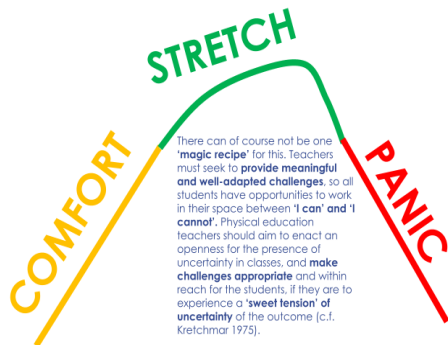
STRETCH

COMFORT

PANIC

There can of course not be one 'magic recipe' for this. Teachers must seek to provide meaningful and well-adapted challenges, so all students have opportunities to work in their space between 'I can' and 'I cannot'. Physical education teachers should aim to enact an openness for the presence of uncertainty in classes, and make challenges appropriate and within reach for the students, if they are to experience a 'sweet tension' of uncertainty of the outcome (c.f. Kretchmar 1975).